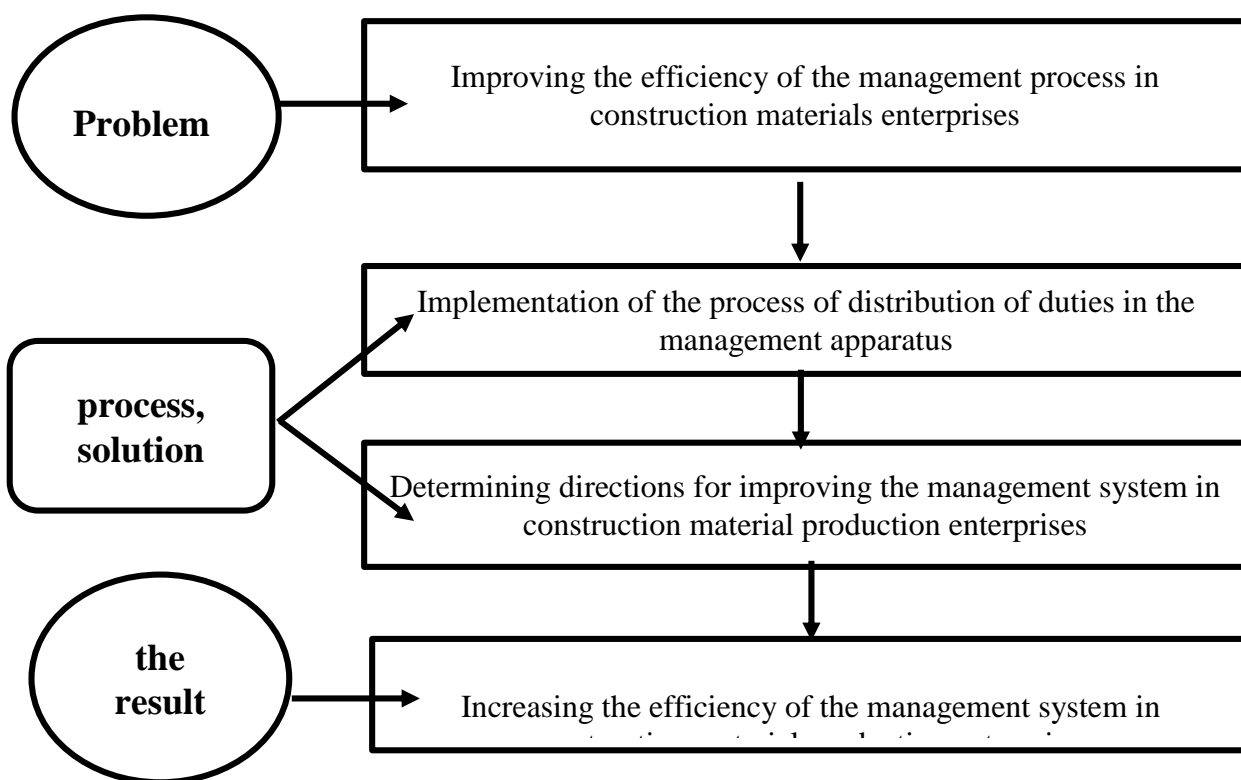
Problem

Improving the efficiency of the management process in construction materials enterprises

process, solution

Implementation of the process of distribution of duties in the management apparatus

Determining directions for improving the management system in construction material production enterprises

the result

Increasing the efficiency of the management system in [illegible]